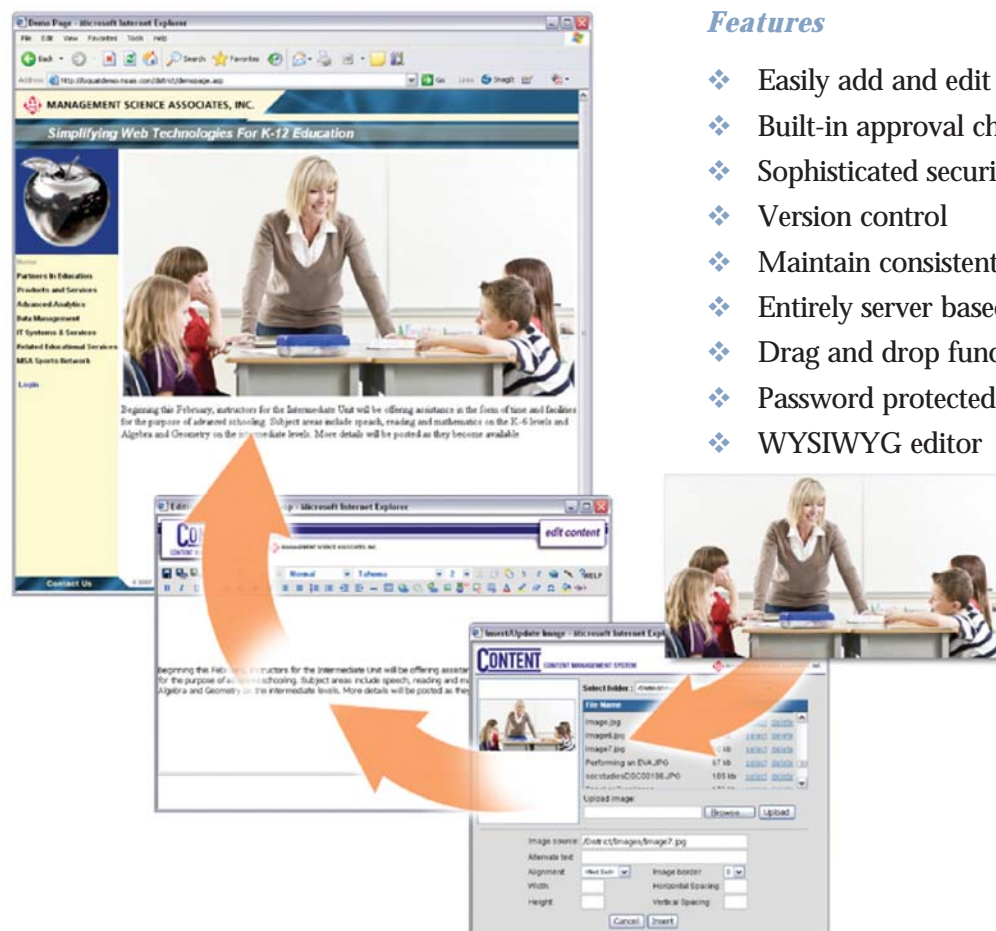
Demo Page - Microsoft Internet Explorer

File Edit View Favorites Tools Help

Back Search Favorites

Address http://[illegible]/district/demopage.asp

Go Links Snagit

MANAGEMENT SCIENCE ASSOCIATES, INC.

Simplifying Web Technologies For K-12 Education

Home
Partners In Education
Products and Services
Advanced Analytics
Data Management
IT Systems & Services
Related Educational Services
MSA Sports Network

Login

Beginning this February, instructors for the Intermediate Unit will be offering assistance in the form of time and facilities for the purpose of advanced schooling. Subject areas include speech, reading and mathematics on the K-6 levels and Algebra and Geometry on the intermediate levels. More details will be posted as they become available

Contact Us

© 2007

Edit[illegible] - Microsoft Internet Explorer

CON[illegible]

MANAGEMENT SCIENCE ASSOCIATES, INC.

edit content

Normal Tahoma HELP

Beginning this Febr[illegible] instructors for the Intermediate Unit will be offering assista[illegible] for the purpose of a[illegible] schooling. Subject areas include speech, reading and mathe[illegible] Algebra and Geometry on the intermediate levels. More details will be posted as the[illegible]

Insert/Update Image - Microsoft Internet Exp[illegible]

CONTENT CONTENT MANAGEMENT SYSTEM

Select folder: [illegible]

File Name

image.jpg
image6.jpg
image7.jpg
Performing an EVA.JPG 67 kb select delete
socstudiesDSC00186.JPG 185 kb select delete

Upload image:

Browse... Upload

Image source: /District/Images/image7.jpg
Alternate text:
Alignment: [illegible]
Image border: 0
Width:
Horizontal Spacing:
Height:
Vertical Spacing:

Cancel Insert

Features

❖ Easily add and edit
❖ Built-in approval ch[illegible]
❖ Sophisticated securi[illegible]
❖ Version control
❖ Maintain consistent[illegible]
❖ Entirely server base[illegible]
❖ Drag and drop func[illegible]
❖ Password protected
❖ WYSIWYG editor